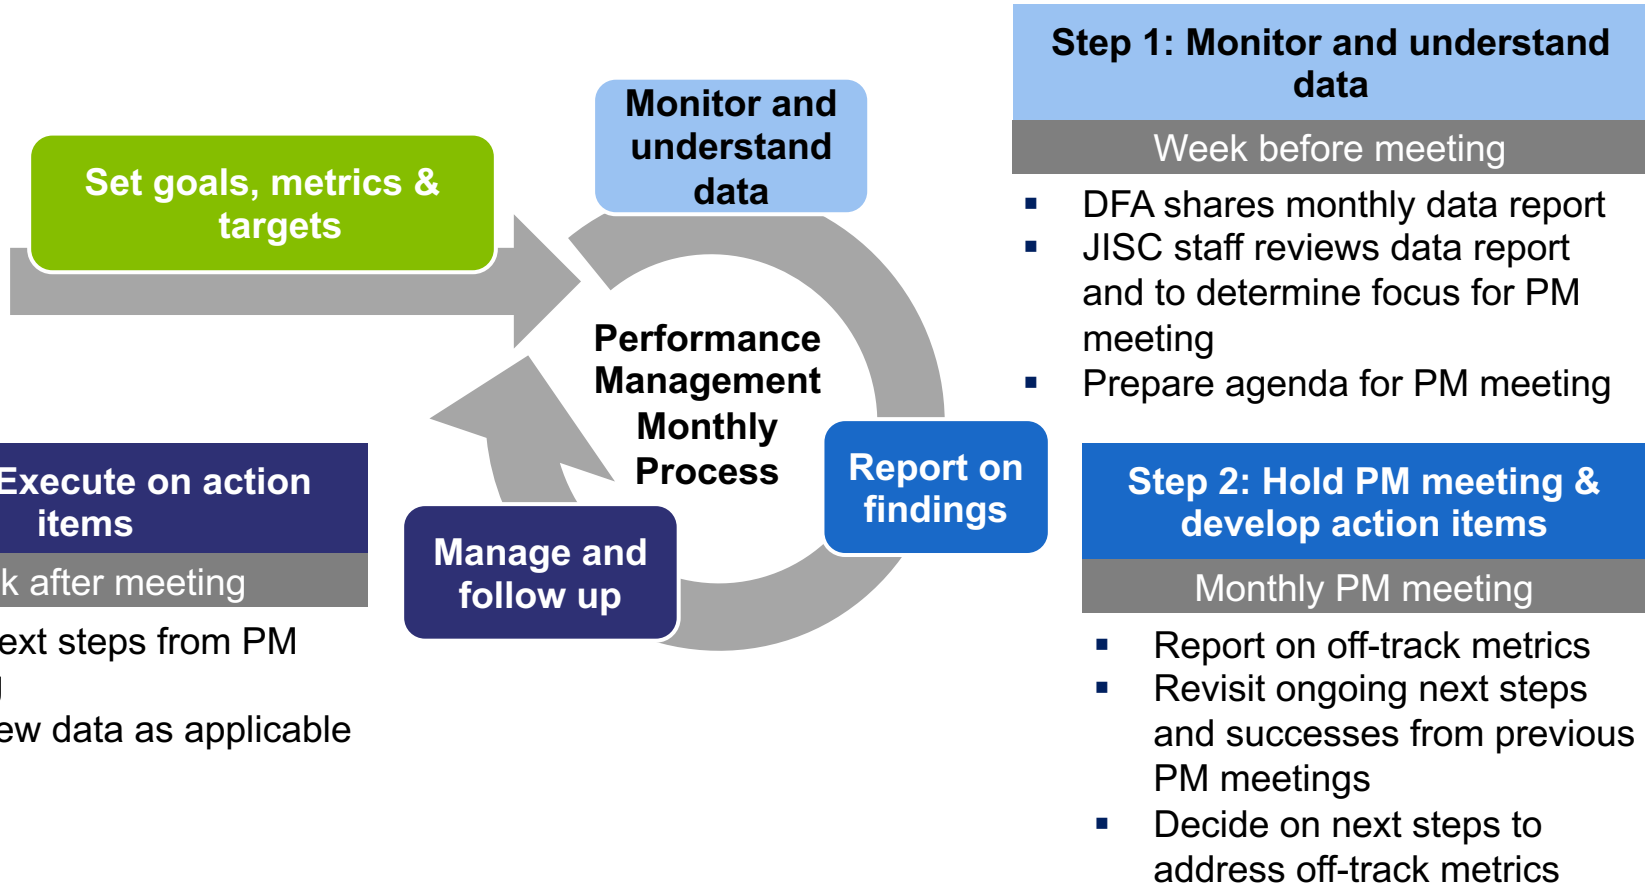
Set goals, metrics & targets

Monitor and understand data

Performance Management Monthly Process

Report on findings

Manage and follow up

Execute on action items

k after meeting

ext steps from PM

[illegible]

ew data as applicable

Step 1: Monitor and understand data

Week before meeting

- DFA shares monthly data report
- JISC staff reviews data report and to determine focus for PM meeting
- Prepare agenda for PM meeting

Step 2: Hold PM meeting & develop action items

Monthly PM meeting

- Report on off-track metrics
- Revisit ongoing next steps and successes from previous PM meetings
- Decide on next steps to address off-track metrics